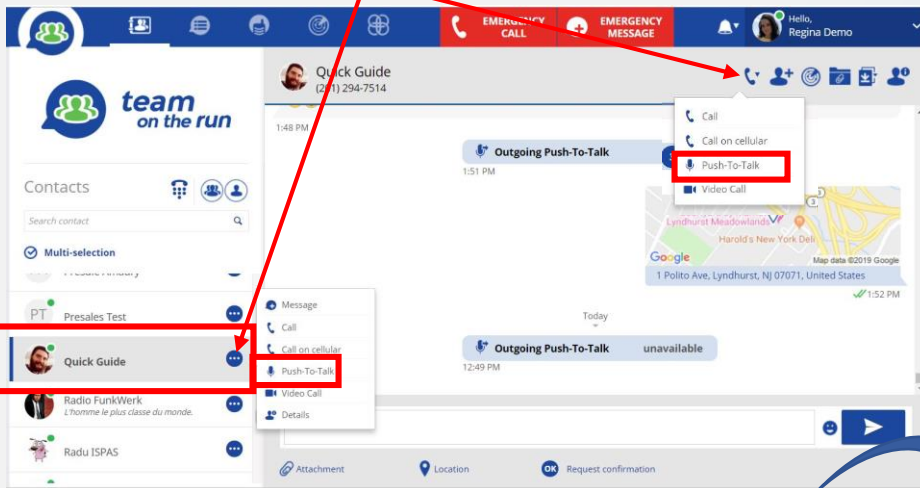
EMERGENCY CALL
EMERGENCY MESSAGE
Hello, Regina Demo

team on the run

Contacts

Search contact

Multi-selection

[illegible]

PT Presales Test

Quick Guide

Radio FunkWerk
L'homme le plus classe du monde.

Radu ISPAS

Quick Guide
(2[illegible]1) 294-7514

1:48 PM

Outgoing Push-To-Talk
1:51 PM

Call
Call on cellular
Push-To-Talk
Video Call

Lyndhurst Meadowlands
Harold's New York Deli
Google
Map data ©2019 Google
1 Polito Ave, Lyndhurst, NJ 07071, United States
1:52 PM

Today

Message
Call
Call on cellular
Push-To-Talk
Video Call
Details

Outgoing Push-To-Talk unavailable
12:49 PM

Attachment
Location
Request confirmation